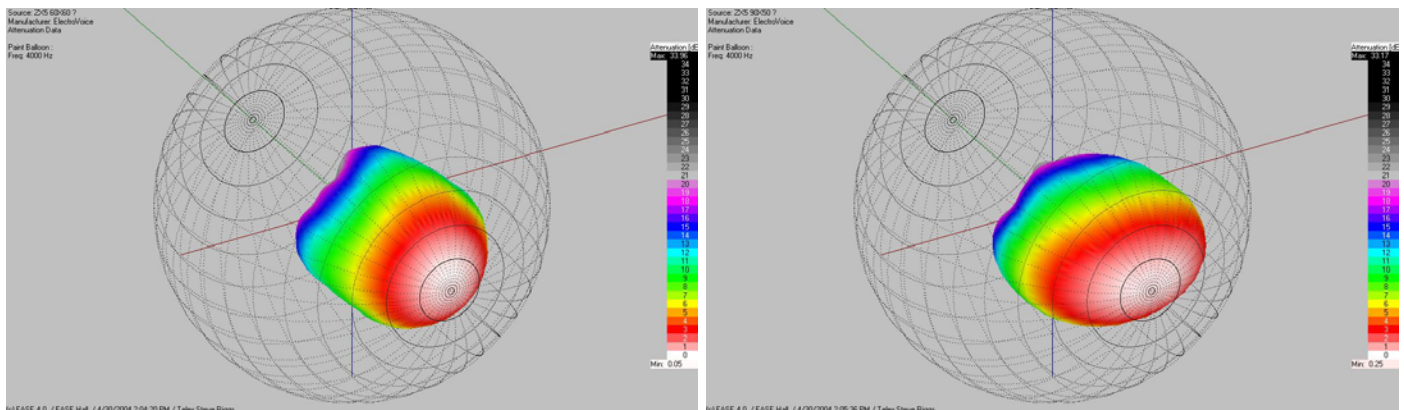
Source: ZX5 60x60 ?
Manufacturer: ElectroVoice
Attenuation Data

Paint Balloon :
Freq: 4000 Hz

Attenuation [dB]
Max: 33.96
34
33
32
31
30
29
28
27
26
25
24
23
22
21
20
19
18
17
16
15
14
13
12
11
10
9
8
7
6
5
4
3
2
1
0
Min: 0.05

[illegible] EASE 4.0 / EASE Hall / 4/20/2004 2:04:20 PM / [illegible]

Source: ZX5 90x50 ?
Manufacturer: ElectroVoice
Attenuation Data

Paint Balloon :
Freq: 4000 Hz

Attenuation [dB]
Max: 33.17
34
33
32
31
30
29
28
27
26
25
24
23
22
21
20
19
18
17
16
15
14
13
12
11
10
9
8
7
6
5
4
3
2
1
0
Min: 0.25

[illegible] EASE 4.0 / EASE Hall / 4/20/2004 2:05:36 PM / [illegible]